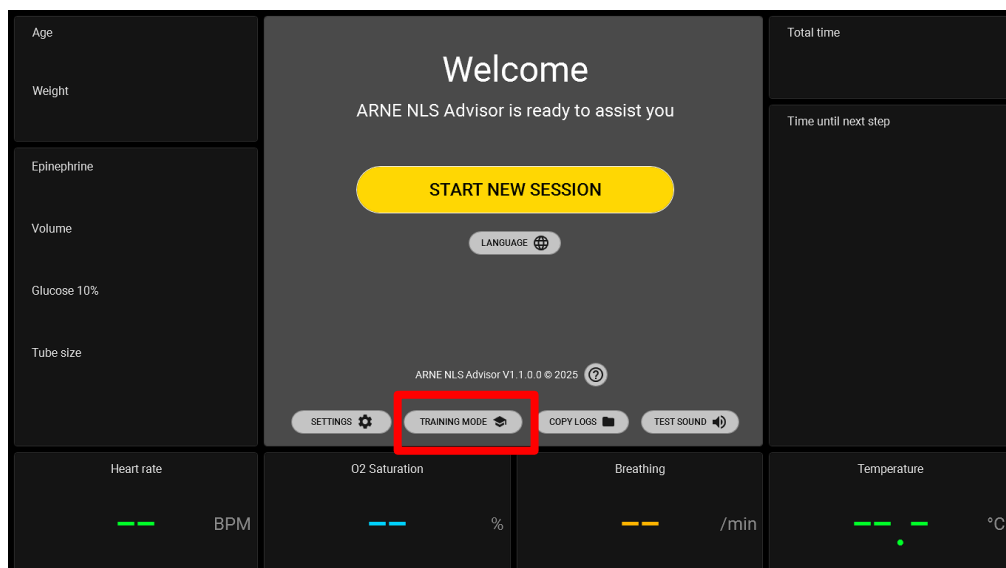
Age

Weight

Epinephrine

Volume

Glucose 10%

Tube size

Welcome

ARNE NLS Advisor is ready to assist you

START NEW SESSION

LANGUAGE

ARNE NLS Advisor V1.1.0.0 © 2025

SETTINGS

TRAINING MODE

COPY LOGS

TEST SOUND

Total time

Time until next step

Heart rate

-- BPM

O2 Saturation

-- %

Breathing

-- /min

Temperature

--.- °C